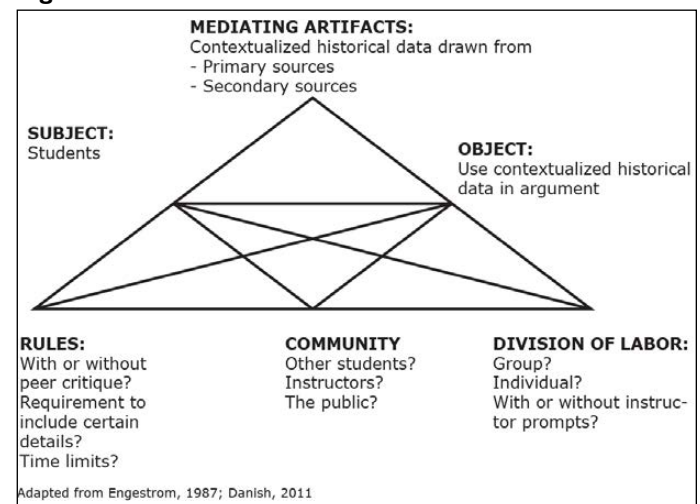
MEDIATING ARTIFACTS:
Contextualized historical data drawn from
- Primary sources
- Secondary sources

SUBJECT:
Students

OBJECT:
Use contextualized historical data in argument

RULES:
With or without peer critique?
Requirement to include certain details?
Time limits?

COMMUNITY
Other students?
Instructors?
The public?

DIVISION OF LABOR:
Group?
Individual?
With or without instructor prompts?

Adapted from Engestrom, 1987; Danish, 2011